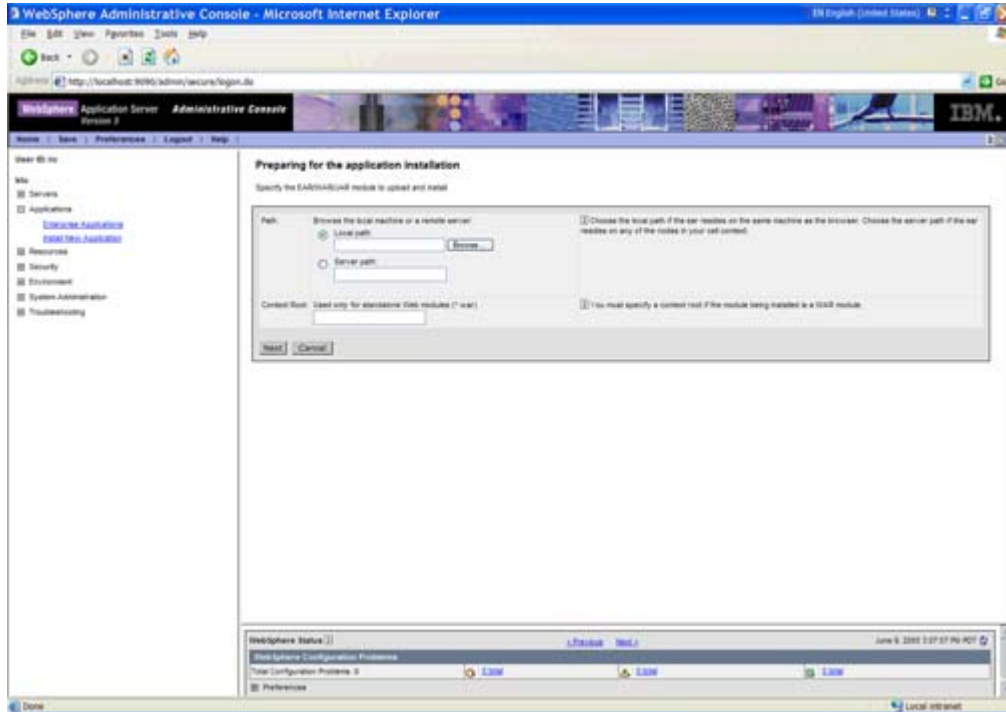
WebSphere Administrative Console - Microsoft Internet Explorer

EN English (United States)

File Edit View Favorites Tools Help

Back

Address http://localhost:9090/admin/secure/logon.do

WebSphere Application Server Version 5 Administrative Console

IBM.

Home | Save | Preferences | Logout | Help |

User ID: nv

Nw

Servers

Applications

Enterprise Applications

Install New Application

Resources

Security

Environment

System Administration

Troubleshooting

Preparing for the application installation

Specify the EAR/WAR/JAR module to upload and install.

Path: Browse the local machine or a remote server:

Local path:

Browse...

Server path:

Choose the local path if the ear resides on the same machine as the browser. Choose the server path if the ear resides on any of the nodes in your cell context.

Context Root: Used only for standalone Web modules (*.war)

You must specify a context root if the module being installed is a WAR module.

Next Cancel

WebSphere Status

< Previous Next >

June 9, 2003 3:37:57 PM PDT

WebSphere Configuration Problems

Total Configuration Problems: 0

0 total

0 total

0 total

Preferences

Done

Local intranet